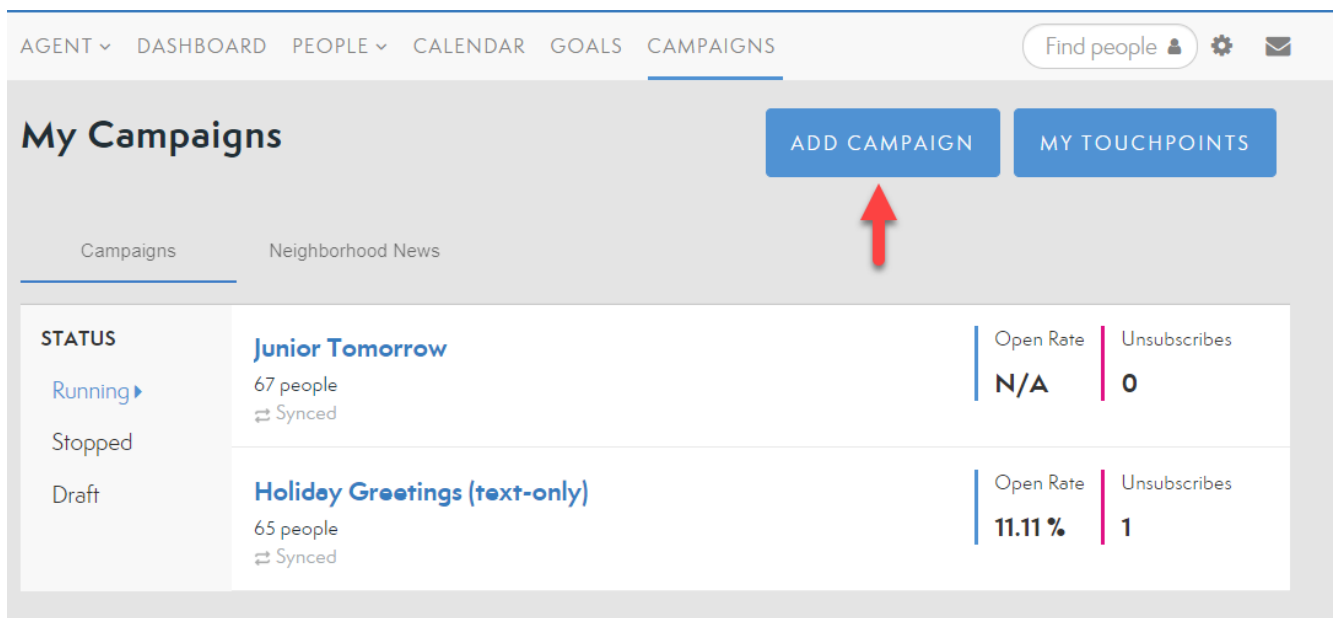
AGENT DASHBOARD PEOPLE CALENDAR GOALS CAMPAIGNS

Find people

My Campaigns

ADD CAMPAIGN

MY TOUCHPOINTS

Campaigns

Neighborhood News

STATUS

Running

Stopped

Draft

Junior Tomorrow

67 people

Synced

Open Rate

N/A

Unsubscribes

0

Holiday Greetings (text-only)

65 people

Synced

Open Rate

11.11 %

Unsubscribes

1